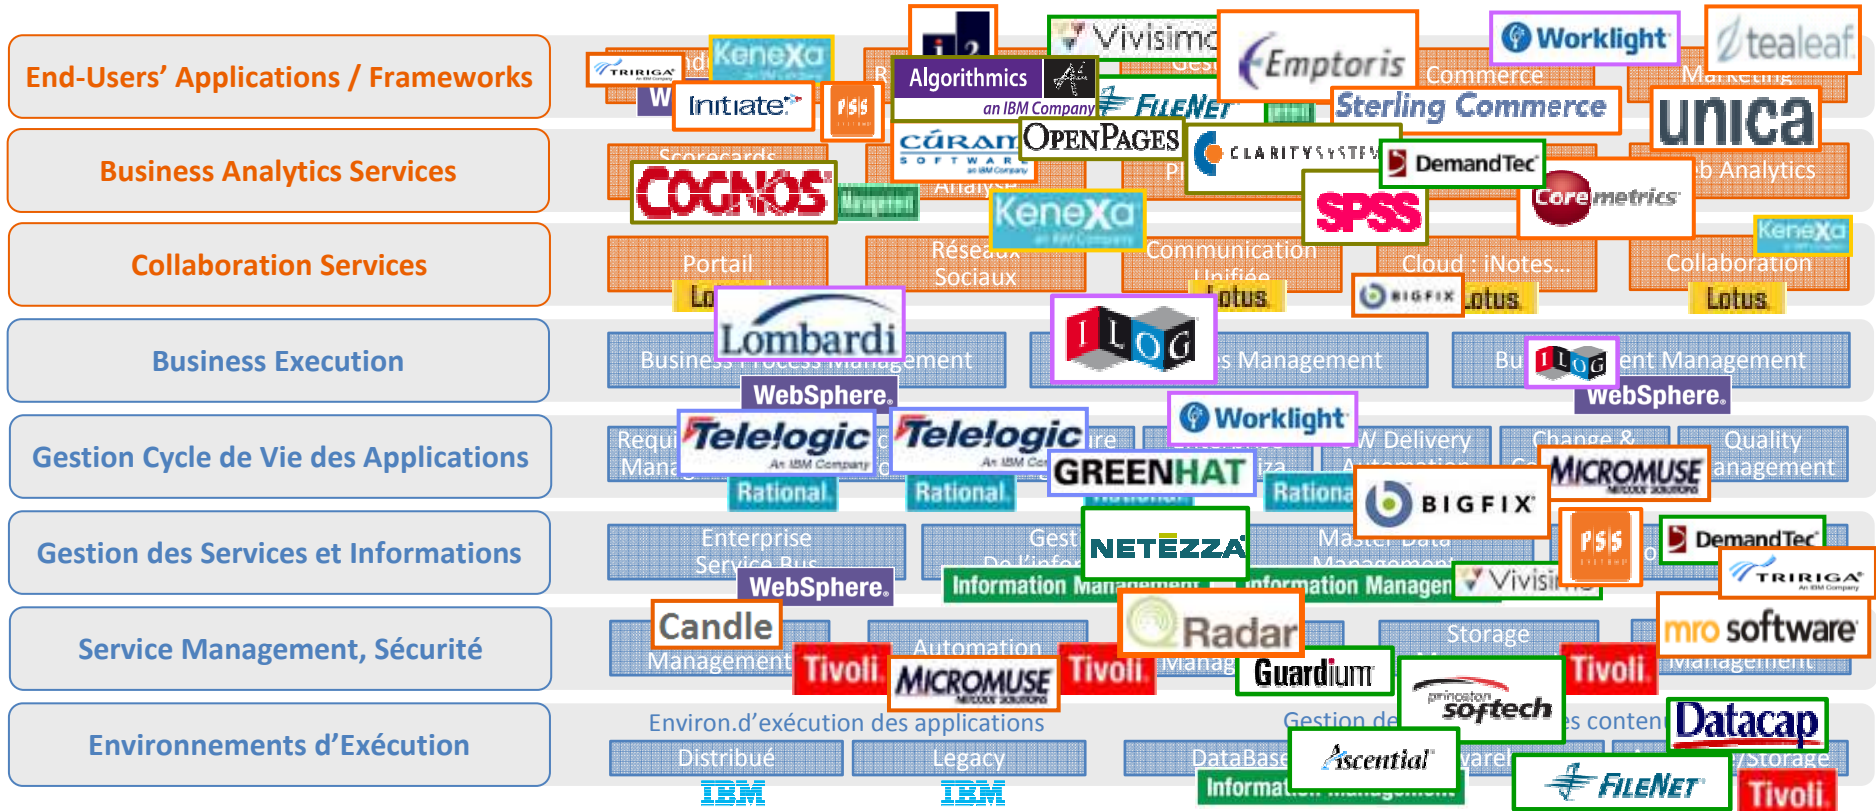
End-Users' Applications / Frameworks

Business Analytics Services

Collaboration Services

Business Execution

Gestion Cycle de Vie des Applications

Gestion des Services et Informations

Service Management, Sécurité

Environnements d'Exécution

TRIRIGA
KeneXa
i2
Vivisimo
Emptoris
Worklight
tealeaf
Algorithmics
an IBM Company
Initiate
PSS
FILENET
Commerce
Sterling Commerce
unica
Marketing
CÚRAM SOFTWARE
OPENPAGES
CLARITY SYSTEMS
DemandTec
Scorecards
COGNOS
KeneXa
SPSS
Coremetrics
b Analytics
Analyse
Portail
Réseaux Sociaux
Communication Unifiée
Cloud : iNotes...
Collaboration
KeneXa
Lotus
Lotus
BIGFIX
Lotus
Lotus
Lombardi
ILOG
Business Process Management
s Management
Bu
ILOG
ent Management
WebSphere.
WebSphere.
Worklight
Telelogic
Telelogic
Requi
Mana
re
W Delivery
Change &
Quality
anagement
MICROMUSE
GREENHAT
Rational.
Rational.
Rationa
BIGFIX
Enterprise Service Bus
Gest
NETEZZA
Master Data
PSS
DemandTec
WebSphere.
Information Management
Information Managem
Vivisimo
TRIRIGA
Candle
Management
Automation
Radar
Storage
mro software
Tivoli.
MICROMUSE
Tivoli.
Manag
Guardium
princeton softech
Tivoli.
Management
Environ.d'exécution des applications
Gestion de
s conten
Datacap
Distribué
Legacy
DataBase
Ascential
varel
Storage
IBM
IBM
Informat
FILENET
Tivoli